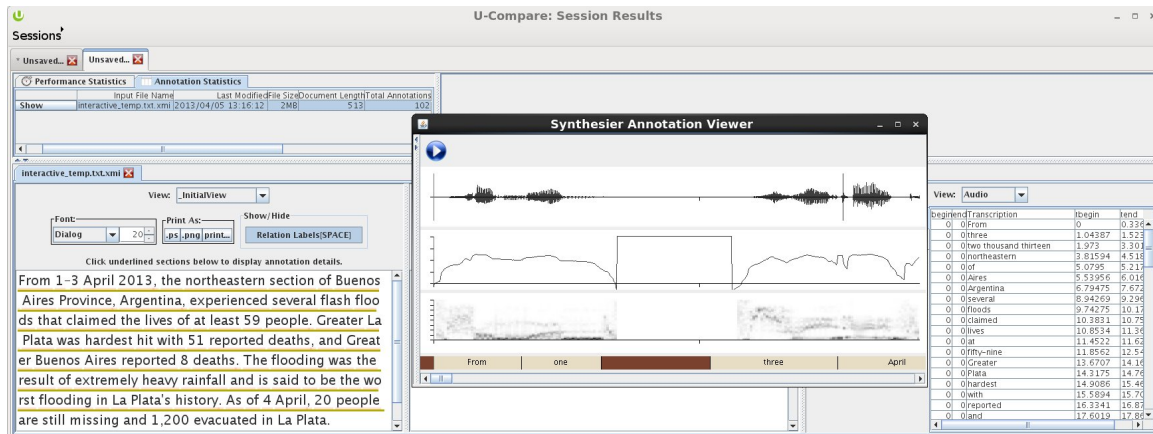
U-Compare: Session Results

Sessions

Unsaved... Unsaved...

Performance Statistics | Annotation Statistics

| | Input File Name | Last Modified | File Size | Document Length | Total Annotations |
|---|---|---|---|---|---|
| Show | interactive_temp.txt.xmi | 2013/04/05 13:16:12 | 2MB | 513 | 102 |

interactive_temp.txt.xmi

View: _InitialView

Font: Dialog 20

Print As: .ps .png print...

Show/Hide Relation Labels[SPACE]

Click underlined sections below to display annotation details.

From 1-3 April 2013, the northeastern section of Buenos Aires Province, Argentina, experienced several flash floods that claimed the lives of at least 59 people. Greater La Plata was hardest hit with 51 reported deaths, and Greater Buenos Aires reported 8 deaths. The flooding was the result of extremely heavy rainfall and is said to be the worst flooding in La Plata's history. As of 4 April, 20 people are still missing and 1,200 evacuated in La Plata.

Synthesier Annotation Viewer

From | one | | three | April

View: Audio

| begin | end | Transcription | tbegin | tend |
|---|---|---|---|---|
| 0 | 0 | From | 0 | 0.336 |
| 0 | 0 | three | 1.04387 | 1.523 |
| 0 | 0 | two thousand thirteen | 1.973 | 3.301 |
| 0 | 0 | northeastern | 3.81594 | 4.518 |
| 0 | 0 | of | 5.0795 | 5.217 |
| 0 | 0 | Aires | 5.53956 | 6.016 |
| 0 | 0 | Argentina | 6.79475 | 7.672 |
| 0 | 0 | several | 8.94269 | 9.296 |
| 0 | 0 | floods | 9.74275 | 10.17 |
| 0 | 0 | claimed | 10.3831 | 10.75 |
| 0 | 0 | lives | 10.8534 | 11.36 |
| 0 | 0 | at | 11.4522 | 11.62 |
| 0 | 0 | fifty-nine | 11.8562 | 12.54 |
| 0 | 0 | Greater | 13.6707 | 14.16 |
| 0 | 0 | Plata | 14.3175 | 14.76 |
| 0 | 0 | hardest | 14.9086 | 15.46 |
| 0 | 0 | with | 15.5894 | 15.70 |
| 0 | 0 | reported | 16.3341 | 16.87 |
| 0 | 0 | and | 17.6019 | 17.86 |